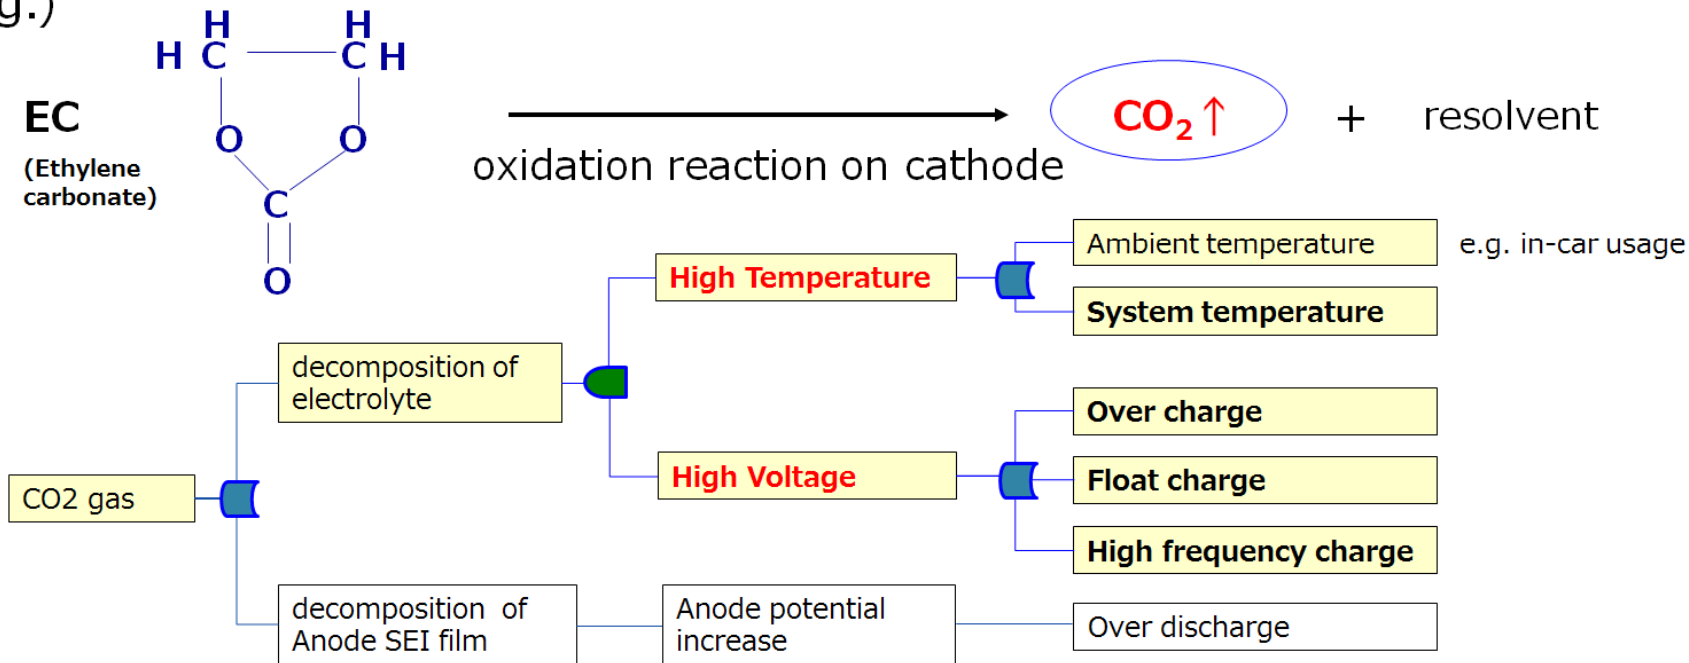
g.)

H H
H C C H
O O
C
O

EC
(Ethylene carbonate)

oxidation reaction on cathode

$CO_2\uparrow$ + resolvent

Ambient temperature e.g. in-car usage

High Temperature

System temperature

decomposition of electrolyte

Over charge

CO2 gas

High Voltage

Float charge

High frequency charge

decomposition of Anode SEI film

Anode potential increase

Over discharge